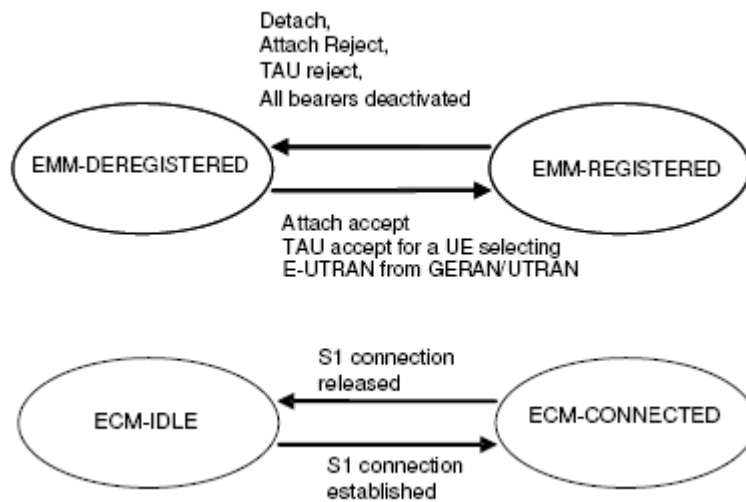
Detach,
Attach Reject,
TAU reject,
All bearers deactivated

EMM-DEREGISTERED

EMM-REGISTERED

Attach accept
TAU accept for a UE selecting E-UTRAN from GERAN/UTRAN

S1 connection released

ECM-IDLE

ECM-CONNECTED

S1 connection established